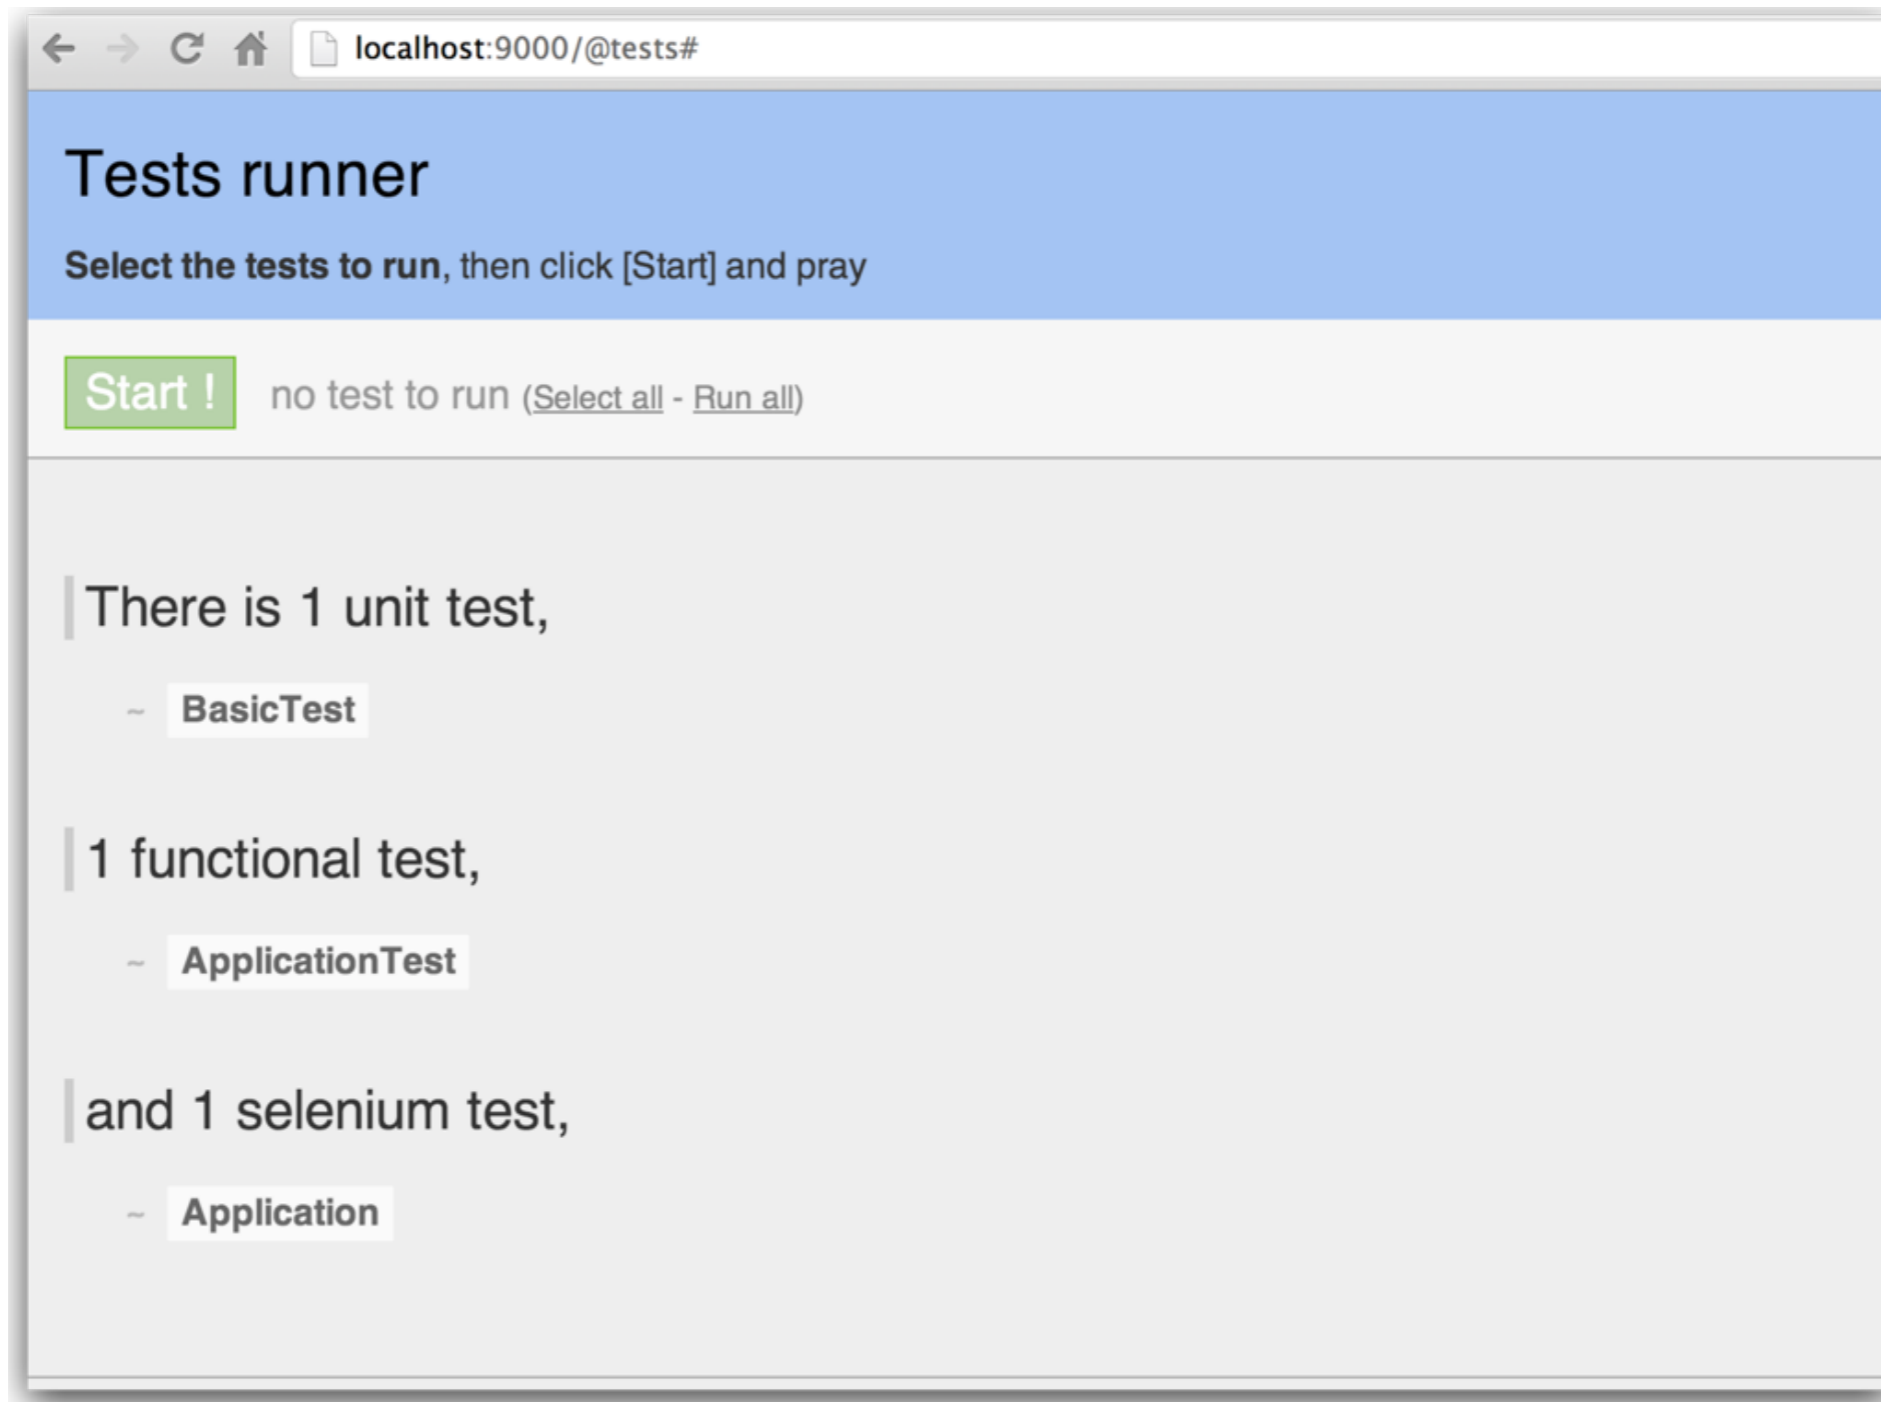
localhost:9000/@tests#

Tests runner

**Select the tests to run**, then click [Start] and pray

Start !

no test to run (Select all - Run all)

There is 1 unit test,

~ BasicTest

1 functional test,

~ ApplicationTest

and 1 selenium test,

~ Application